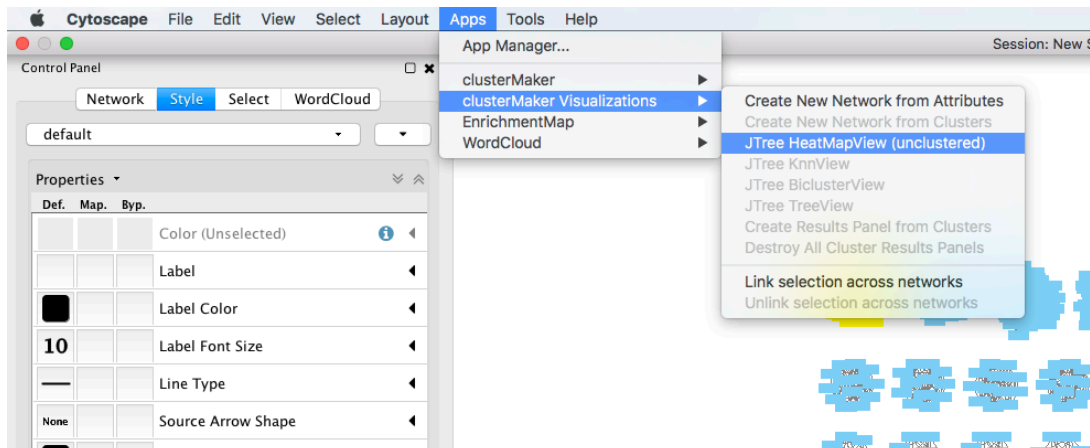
Cytoscape File Edit View Select Layout Apps Tools Help

Session: New S

Control Panel

Network Style Select WordCloud

default

Properties

Def. Map. Byp.

Color (Unselected)

Label

Label Color

10 Label Font Size

Line Type

None Source Arrow Shape

App Manager...

clusterMaker

clusterMaker Visualizations

EnrichmentMap

WordCloud

Create New Network from Attributes

Create New Network from Clusters

JTree HeatMapView (unclustered)

JTree KnnView

JTree BiclusterView

JTree TreeView

Create Results Panel from Clusters

Destroy All Cluster Results Panels

Link selection across networks

Unlink selection across networks